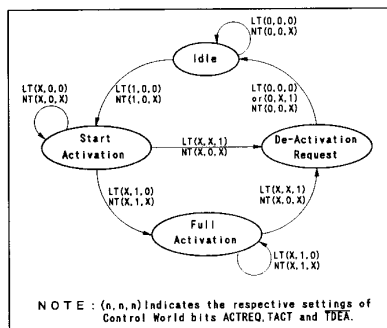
LT(0,0,0)
NT(0,0,X)

Idle

LT(X,0,0)
NT(X,0,X)

LT(1,0,0)
NT(1,0,X)

LT(0,0,0)
or(0,X,1)
NT(0,0,X)

Start Activation

LT(X,X,1)
NT(X,0,X)

De-Activation Request

LT(X,1,0)
NT(X,1,X)

LT(X,X,1)
NT(X,0,X)

Full Activation

LT(X,1,0)
NT(X,1,X)

NOTE : (n,n,n) Indicates the respective settings of Control World bits ACTREQ, TACT and $\overline{\text{TDEA}}$.